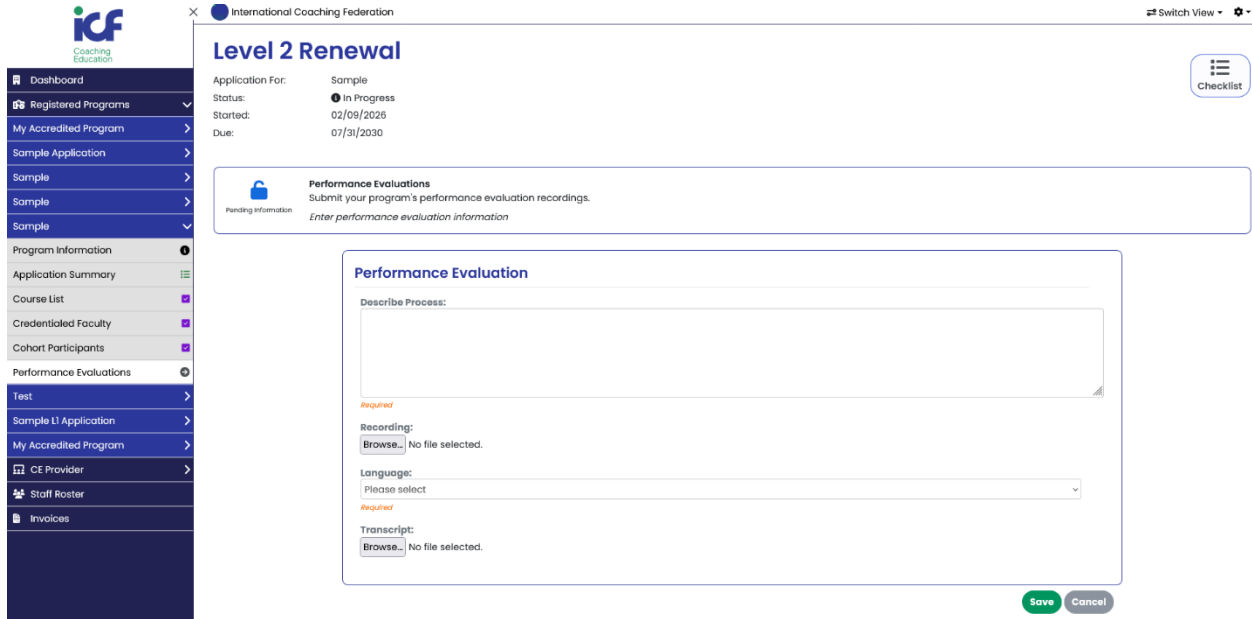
icf
Coaching Education

×

International Coaching Federation

Switch View ▾

Dashboard
Registered Programs
My Accredited Program
Sample Application
Sample
Sample
Sample
Program Information
Application Summary
Course List
Credentialed Faculty
Cohort Participants
Performance Evaluations
Test
Sample L1 Application
My Accredited Program
CE Provider
Staff Roster
Invoices

Level 2 Renewal

Application For: Sample
Status: In Progress
Started: 02/09/2026
Due: 07/31/2030

Checklist

Pending Information

Performance Evaluations
Submit your program's performance evaluation recordings.
Enter performance evaluation information

Performance Evaluation

Describe Process:

Required

Recording:
Browse... No file selected.

Language:
Please select

Required

Transcript:
Browse... No file selected.

Save Cancel